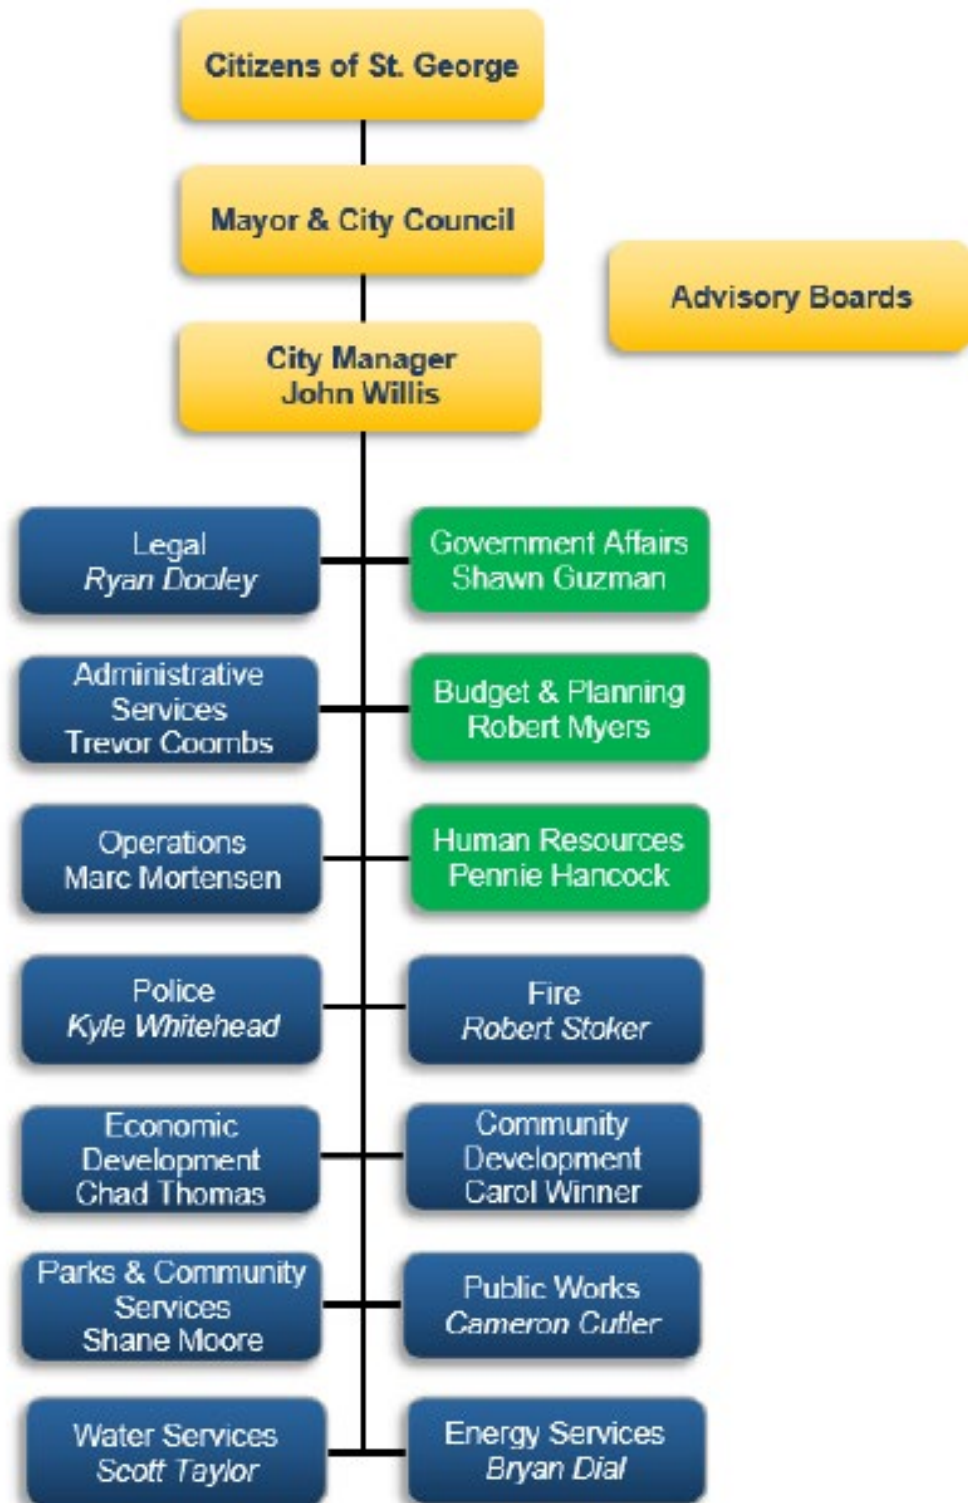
Citizens of St. George

Mayor & City Council

Advisory Boards

City Manager
John Willis

Legal
*Ryan Dooley*

Government Affairs
Shawn Guzman

Administrative Services
Trevor Coombs

Budget & Planning
Robert Myers

Operations
Marc Mortensen

Human Resources
Pennie Hancock

Police
*Kyle Whitehead*

Fire
*Robert Stoker*

Economic Development
Chad Thomas

Community Development
Carol Winner

Parks & Community Services
Shane Moore

Public Works
*Cameron Cutler*

Water Services
*Scott Taylor*

Energy Services
*Bryan Dial*